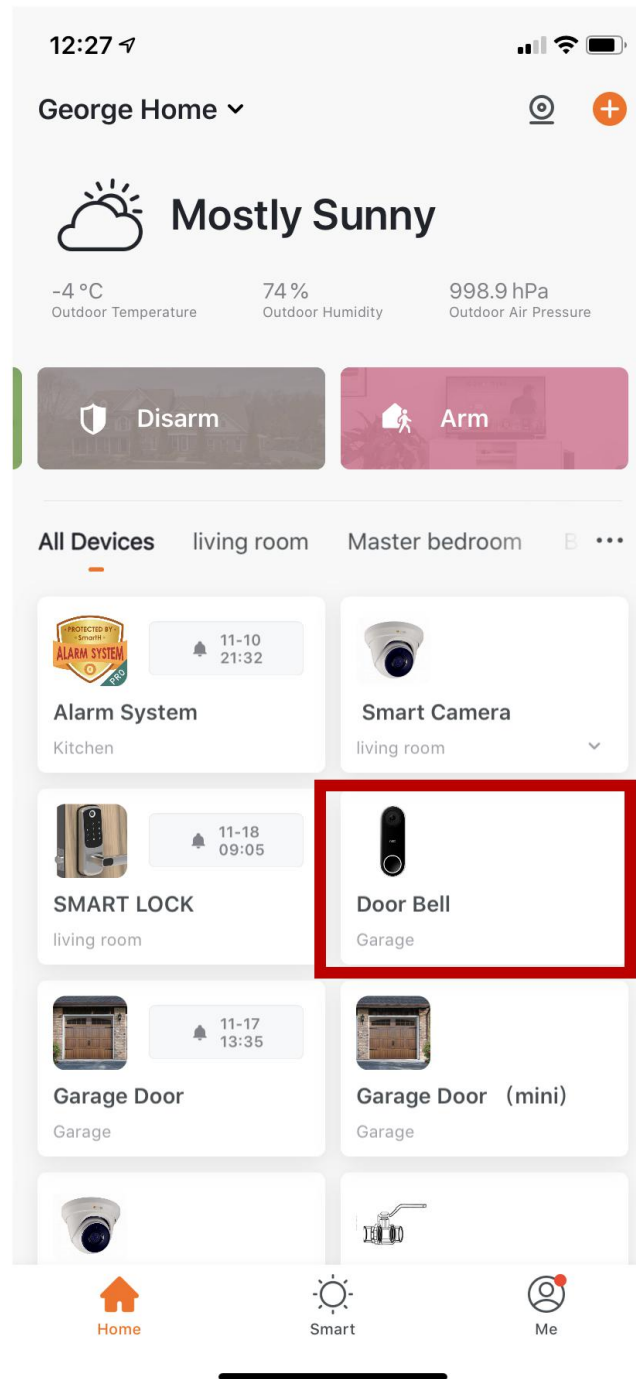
12:27

George Home

Mostly Sunny

-4 °C
Outdoor Temperature

74 %
Outdoor Humidity

998.9 hPa
Outdoor Air Pressure

Disarm

Arm

All Devices living room Master bedroom B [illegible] •••

PROTECTED BY SmartH ALARM SYSTEM PRO

11-10
21:32

Alarm System
Kitchen

Smart Camera
living room

11-18
09:05

SMART LOCK
living room

Door Bell
Garage

11-17
13:35

Garage Door
Garage

Garage Door (mini)
Garage

Home

Smart

Me